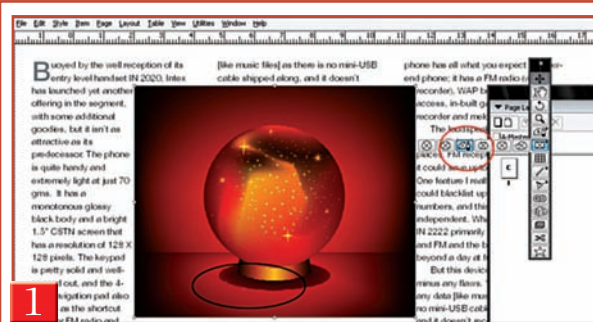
File Edit Style Item Page Layout Table View Utilities Window Help

Buoyed by the well reception of its entry level handset IN 2020, Intex has launched yet another offering in the segment, with some additional goodies, but it isn't as attractive as its predecessor. The phone is quite handy and extremely light at just 70 gms. It has a monotonous glossy black body and a bright 1.5" CSTN screen that has a resolution of 128 X 128 pixels. The keypad is pretty solid and well-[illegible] out, and the 4-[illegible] navigation pad also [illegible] as the shortcut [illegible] FM radio and

[like music files] as there is no mini-USB cable shipped along, and it doesn't

phone has all what you expect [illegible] end phone; it has a FM radio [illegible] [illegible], WAP b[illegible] access, in-built g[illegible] recorder and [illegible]

The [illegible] pace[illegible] FM recep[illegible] it could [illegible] One feature I real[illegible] could blacklist up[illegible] numbers, and thi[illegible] independent. Wh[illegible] IN 2222 primarily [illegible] and FM and the b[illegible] beyond a day at l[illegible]

But this device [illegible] minus any filters. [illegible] any data [like mu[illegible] no mini-USB cab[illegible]

Page La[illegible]

A-Master

1